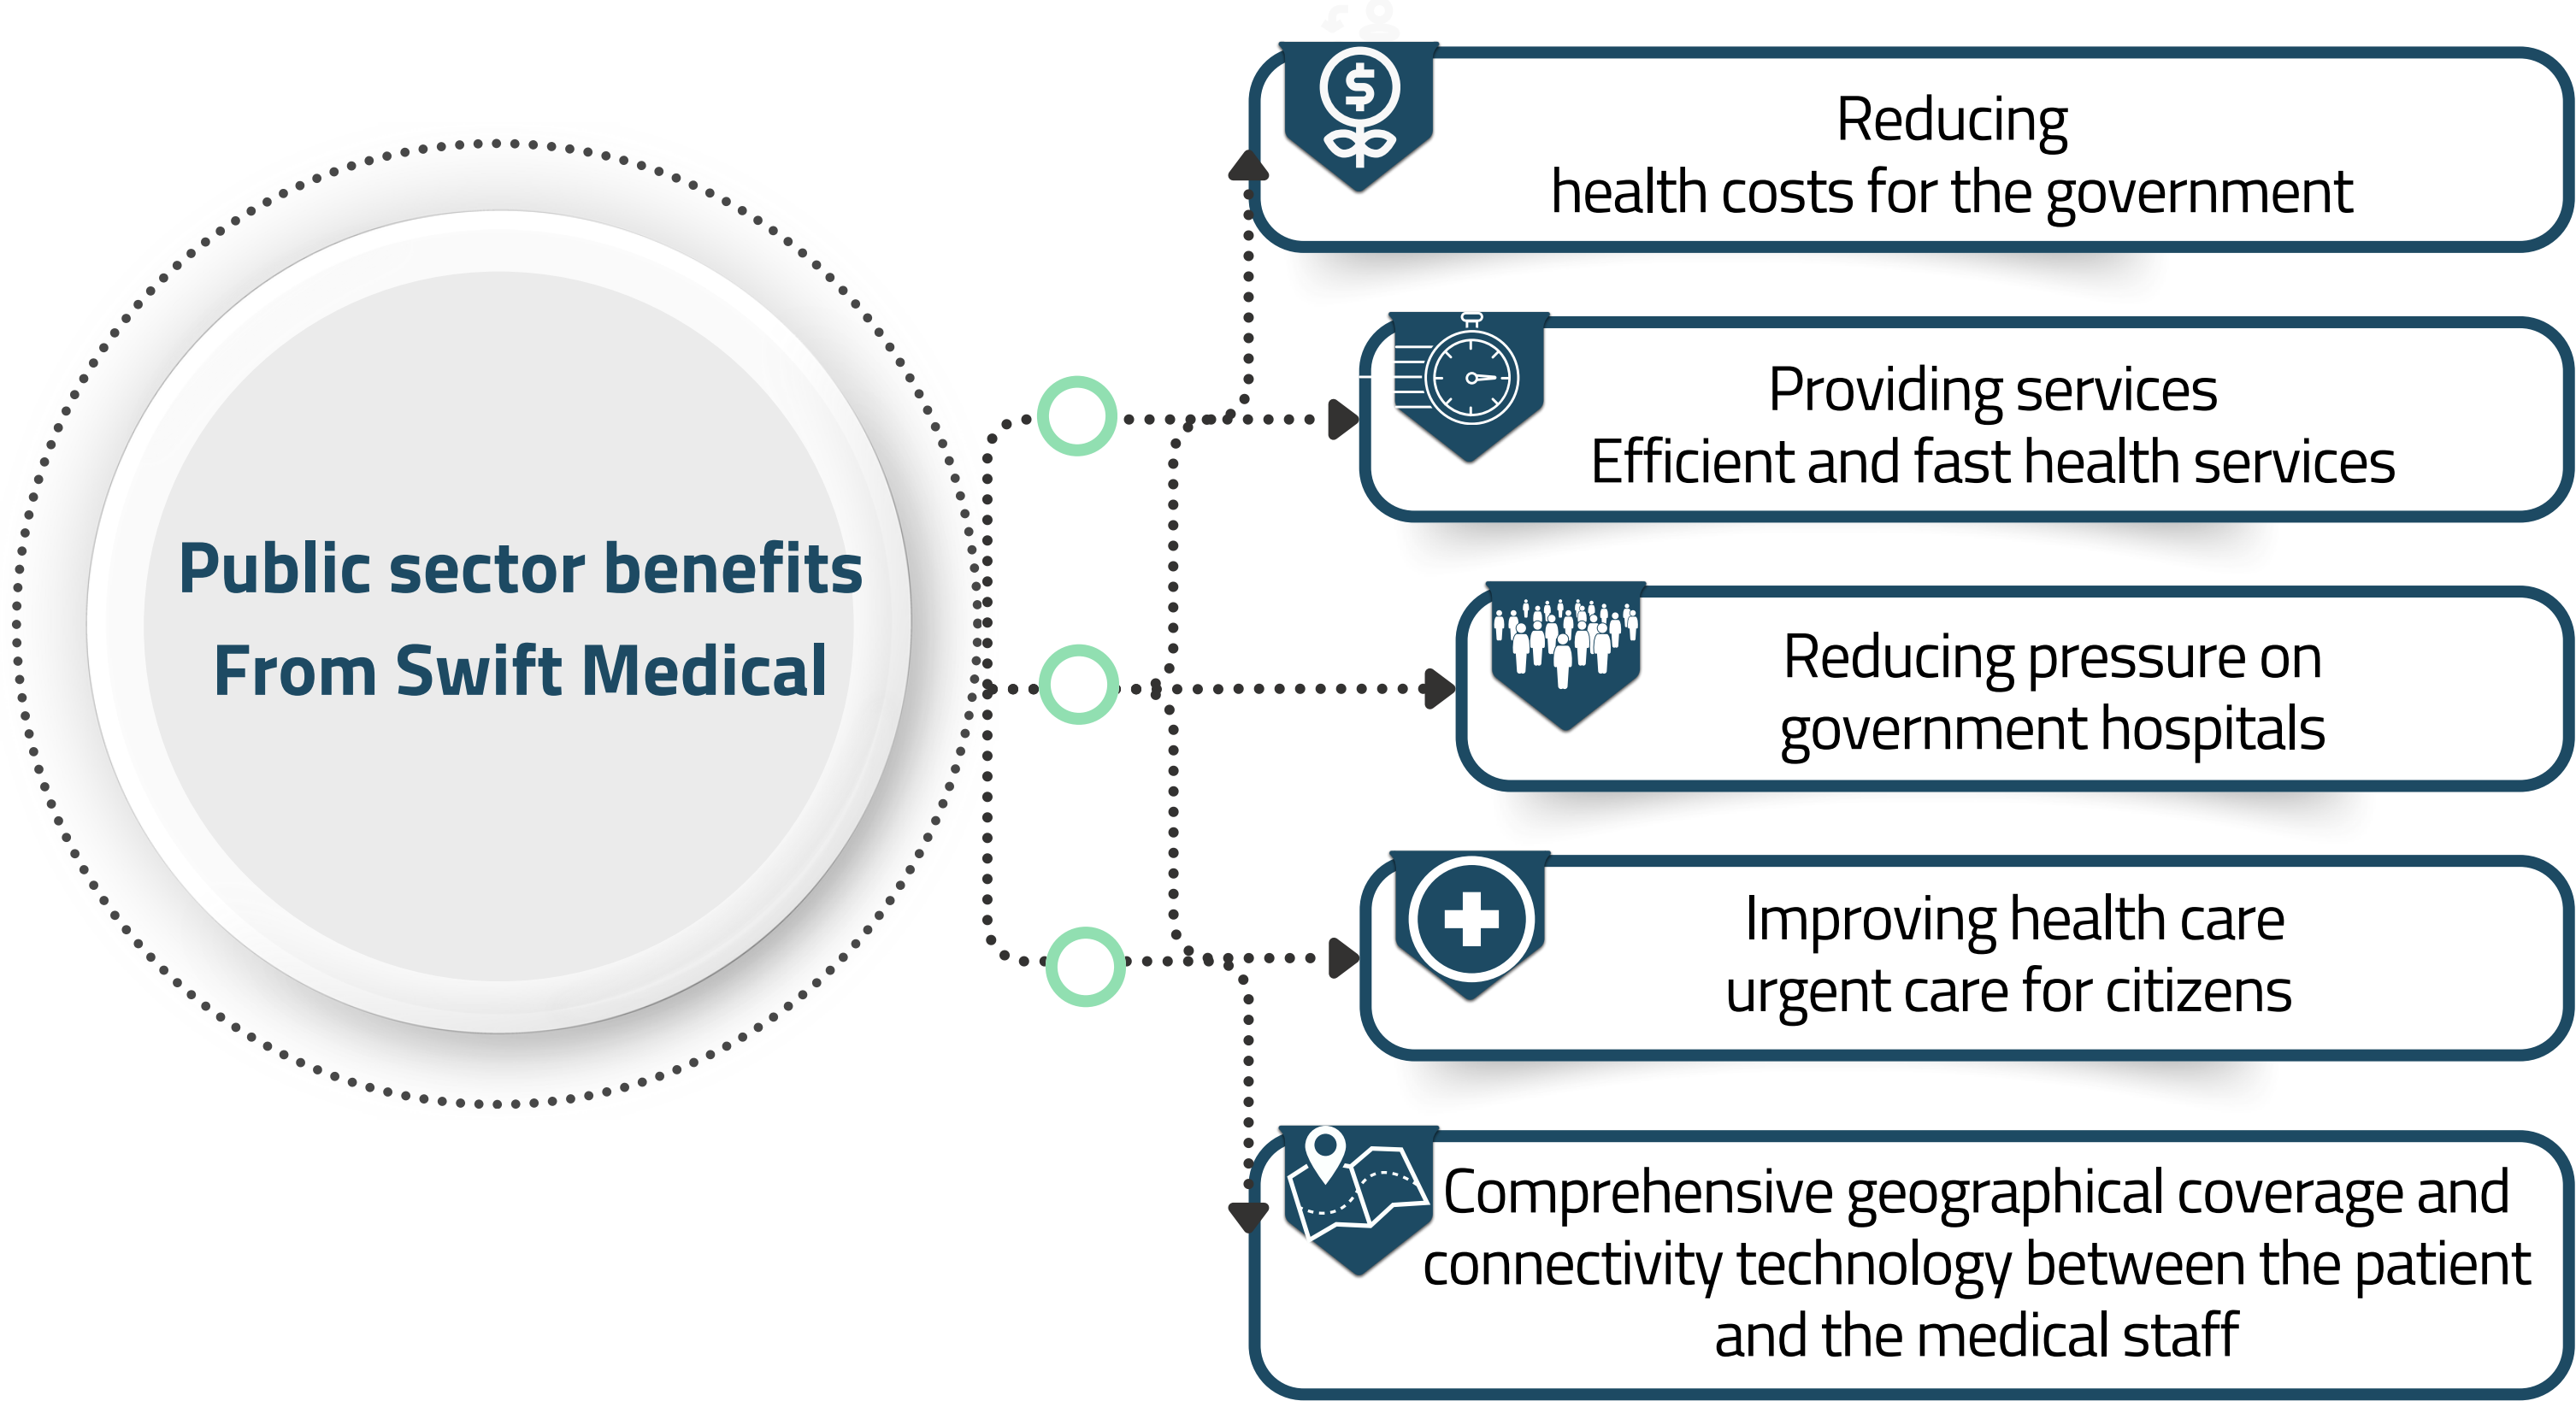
Public sector benefits
From Swift Medical

Reducing
health costs for the government

Providing services
Efficient and fast health services

Reducing pressure on
government hospitals

Improving health care
urgent care for citizens

Comprehensive geographical coverage and connectivity technology between the patient and the medical staff